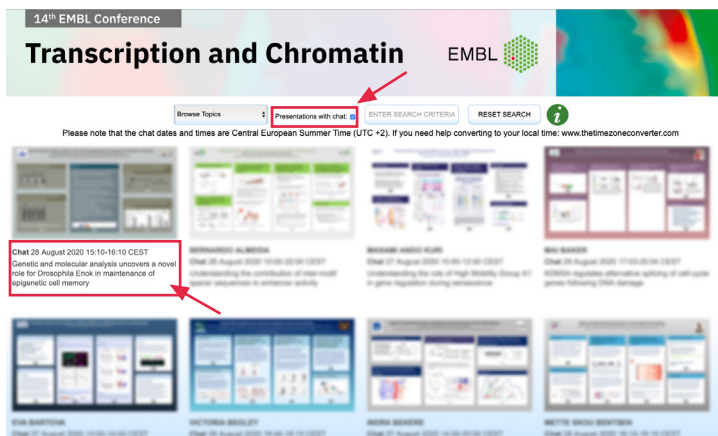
14th EMBL Conference

Transcription and Chromatin

EMBL

Browse Topics

Presentations with chat:

ENTER SEARCH CRITERIA

RESET SEARCH

Please note that the chat dates and times are Central European Summer Time (UTC +2). If you need help converting to your local time: www.thetimezoneconverter.com

Chat 28 August 2020 15:10-16:10 CEST
Genetic and molecular analysis uncovers a novel role for Drosophila Enok in maintenance of epigenetic cell memory

BERNARDO ALMEIDA
Chat 28 August 2020 10:00-22:00 CEST
Understanding the contribution of inter-motif spacer sequences to enhancer activity

MASAMI ANDO KURI
Chat 27 August 2020 10:00-12:00 CEST
Understanding the role of High Mobility Group A1 in gene regulation during senescence

MAI BAKER
Chat 26 August 2020 17:00-20:04 CEST
KDM5A regulates alternative splicing of cell-cycle genes following DNA damage

EVA BARTOVA
Chat 27 August 2020 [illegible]

VICTORIA BEGLEY
Chat 26 August 2020 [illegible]

INDRA BEKERE
Chat 27 August 2020 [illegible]

METTE SKOU BENTSEN
Chat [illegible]